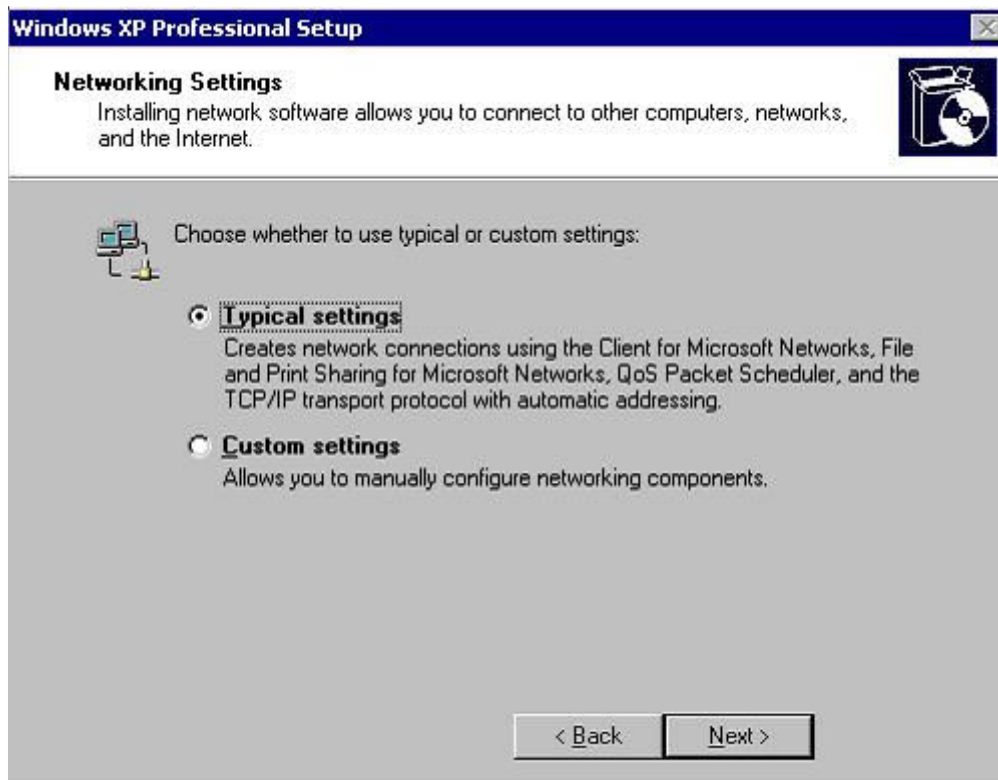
Windows XP Professional Setup

Networking Settings
Installing network software allows you to connect to other computers, networks, and the Internet.

Choose whether to use typical or custom settings:

Typical settings
Creates network connections using the Client for Microsoft Networks, File and Print Sharing for Microsoft Networks, QoS Packet Scheduler, and the TCP/IP transport protocol with automatic addressing.

Custom settings
Allows you to manually configure networking components.

< Back
Next >